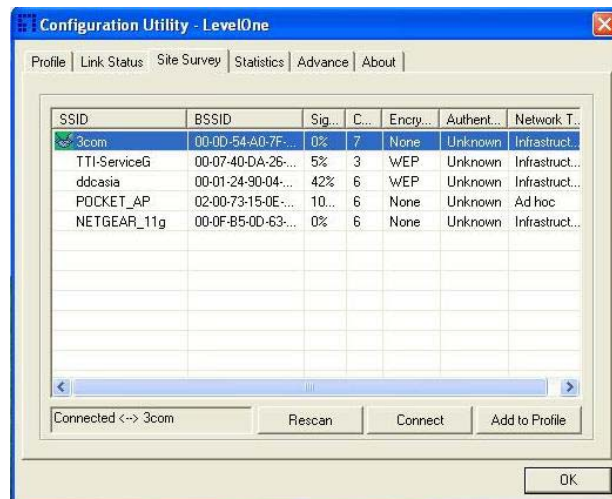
Configuration Utility - LevelOne

Profile | Link Status | Site Survey | Statistics | Advance | About

| SSID | BSSID | Sig... | C... | Encry... | Authent... | Network T... |
|---|---|---|---|---|---|---|
| 3com | 00-0D-54-A0-7F-... | 0% | 7 | None | Unknown | Infrastruct... |
| TTI-ServiceG | 00-07-40-DA-26-... | 5% | 3 | WEP | Unknown | Infrastruct... |
| ddcasia | 00-01-24-90-04-... | 42% | 6 | WEP | Unknown | Infrastruct... |
| POCKET_AP | 02-00-73-15-0E-... | 10... | 6 | None | Unknown | Ad hoc |
| NETGEAR_11g | 00-0F-B5-0D-63-... | 0% | 6 | None | Unknown | Infrastruct... |

Connected <--> 3com

Rescan

Connect

Add to Profile

OK